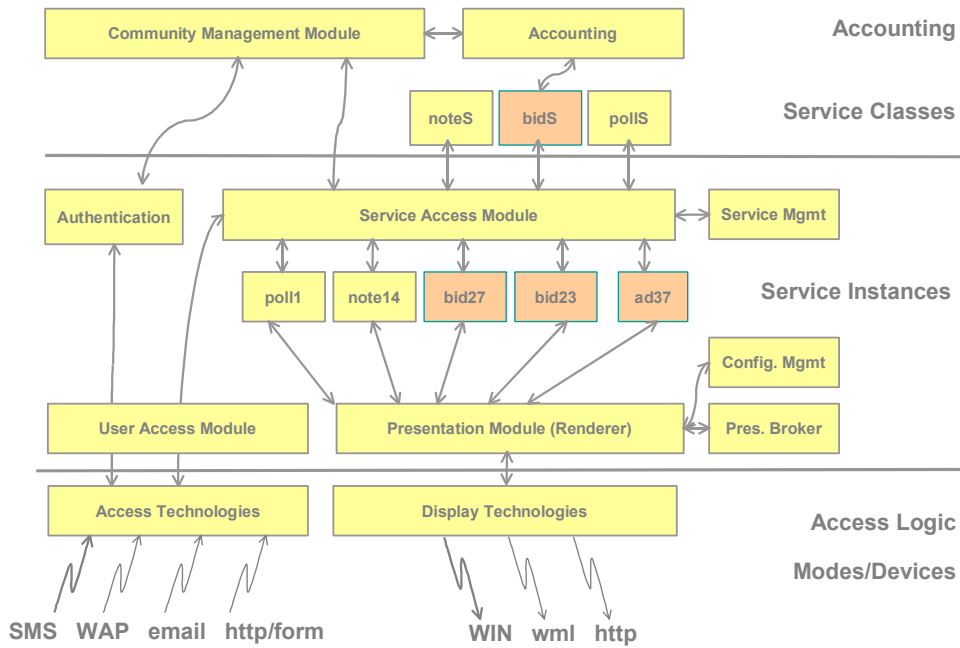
Community Management Module
Accounting
Accounting
noteS
bidS
pollS
Service Classes
Authentication
Service Access Module
Service Mgmt
poll1
note14
bid27
bid23
ad37
Service Instances
Config. Mgmt
User Access Module
Presentation Module (Renderer)
Pres. Broker
Access Technologies
Display Technologies
Access Logic
Modes/Devices
SMS WAP email http/form
WIN wml http